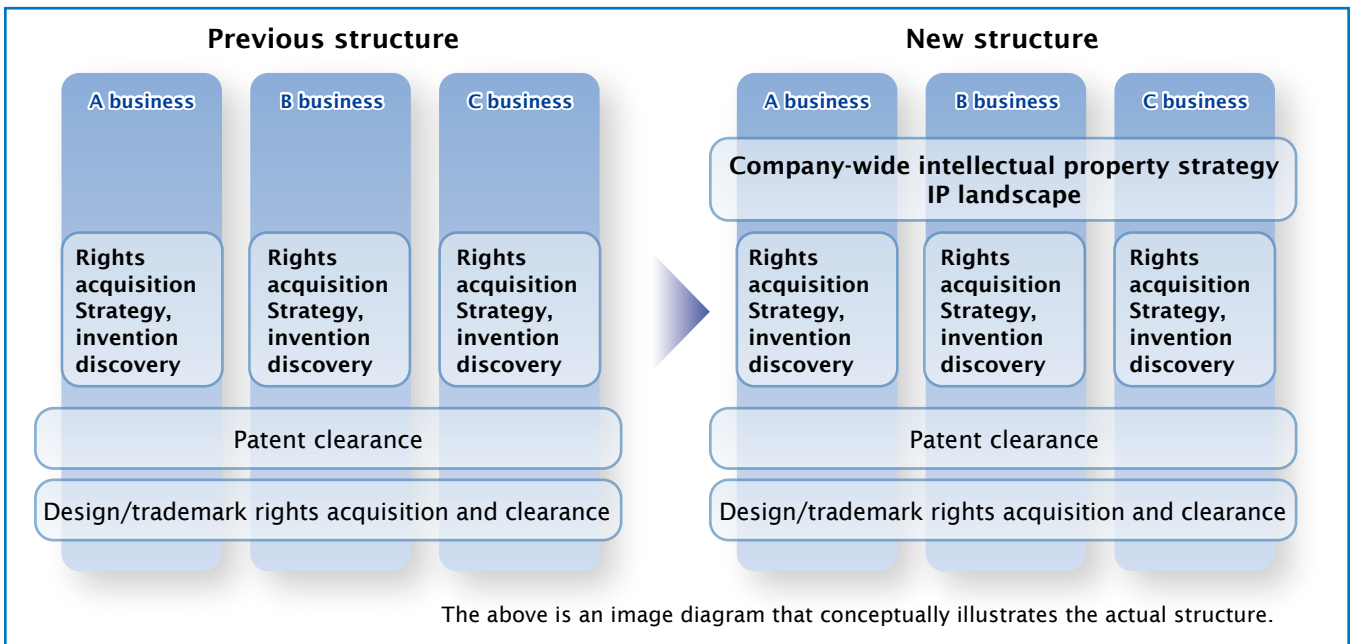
Previous structure

A business

B business

C business

Rights acquisition Strategy, invention discovery

Rights acquisition Strategy, invention discovery

Rights acquisition Strategy, invention discovery

Patent clearance

Design/trademark rights acquisition and clearance

New structure

A business

B business

C business

Company-wide intellectual property strategy IP landscape

Rights acquisition Strategy, invention discovery

Rights acquisition Strategy, invention discovery

Rights acquisition Strategy, invention discovery

Patent clearance

Design/trademark rights acquisition and clearance

The above is an image diagram that conceptually illustrates the actual structure.